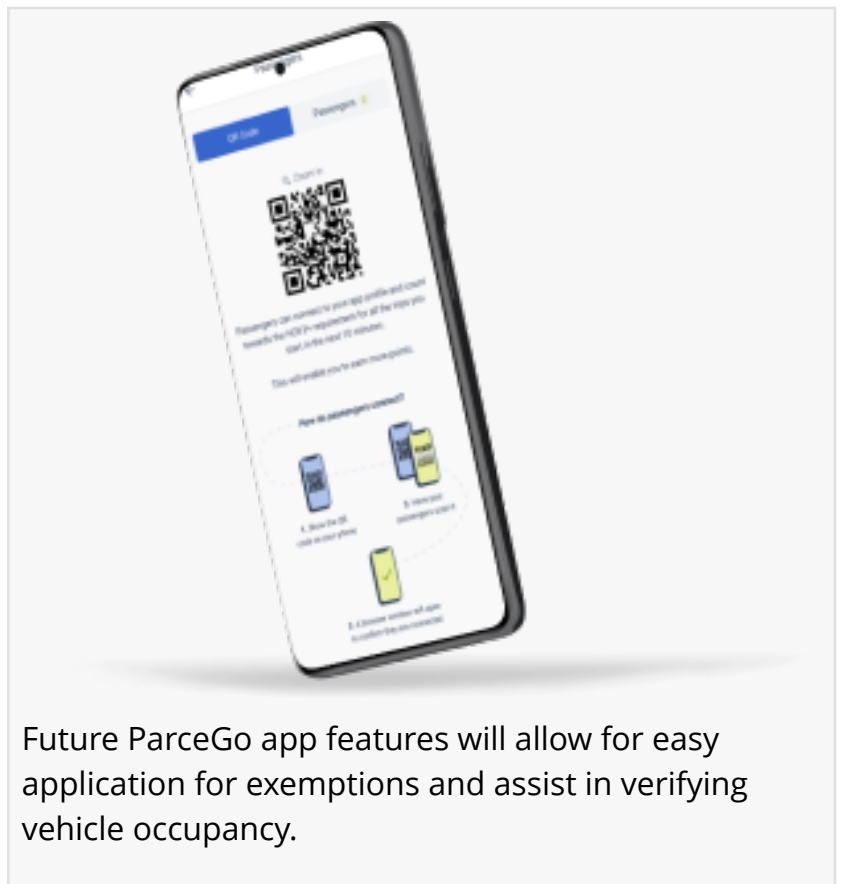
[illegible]

QR Code

Passengers

Zoom in

Passengers can connect to your app profile and count towards the HOV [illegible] requirement for all the trips you start in the next 15 minutes.

This will enable you to earn more points.

How do passengers connect?

1. Show the QR code on your phone

2. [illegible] your passengers scan it

3. A browser window will open to confirm they are connected

Future ParceGo app features will allow for easy application for exemptions and assist in verifying vehicle occupancy.